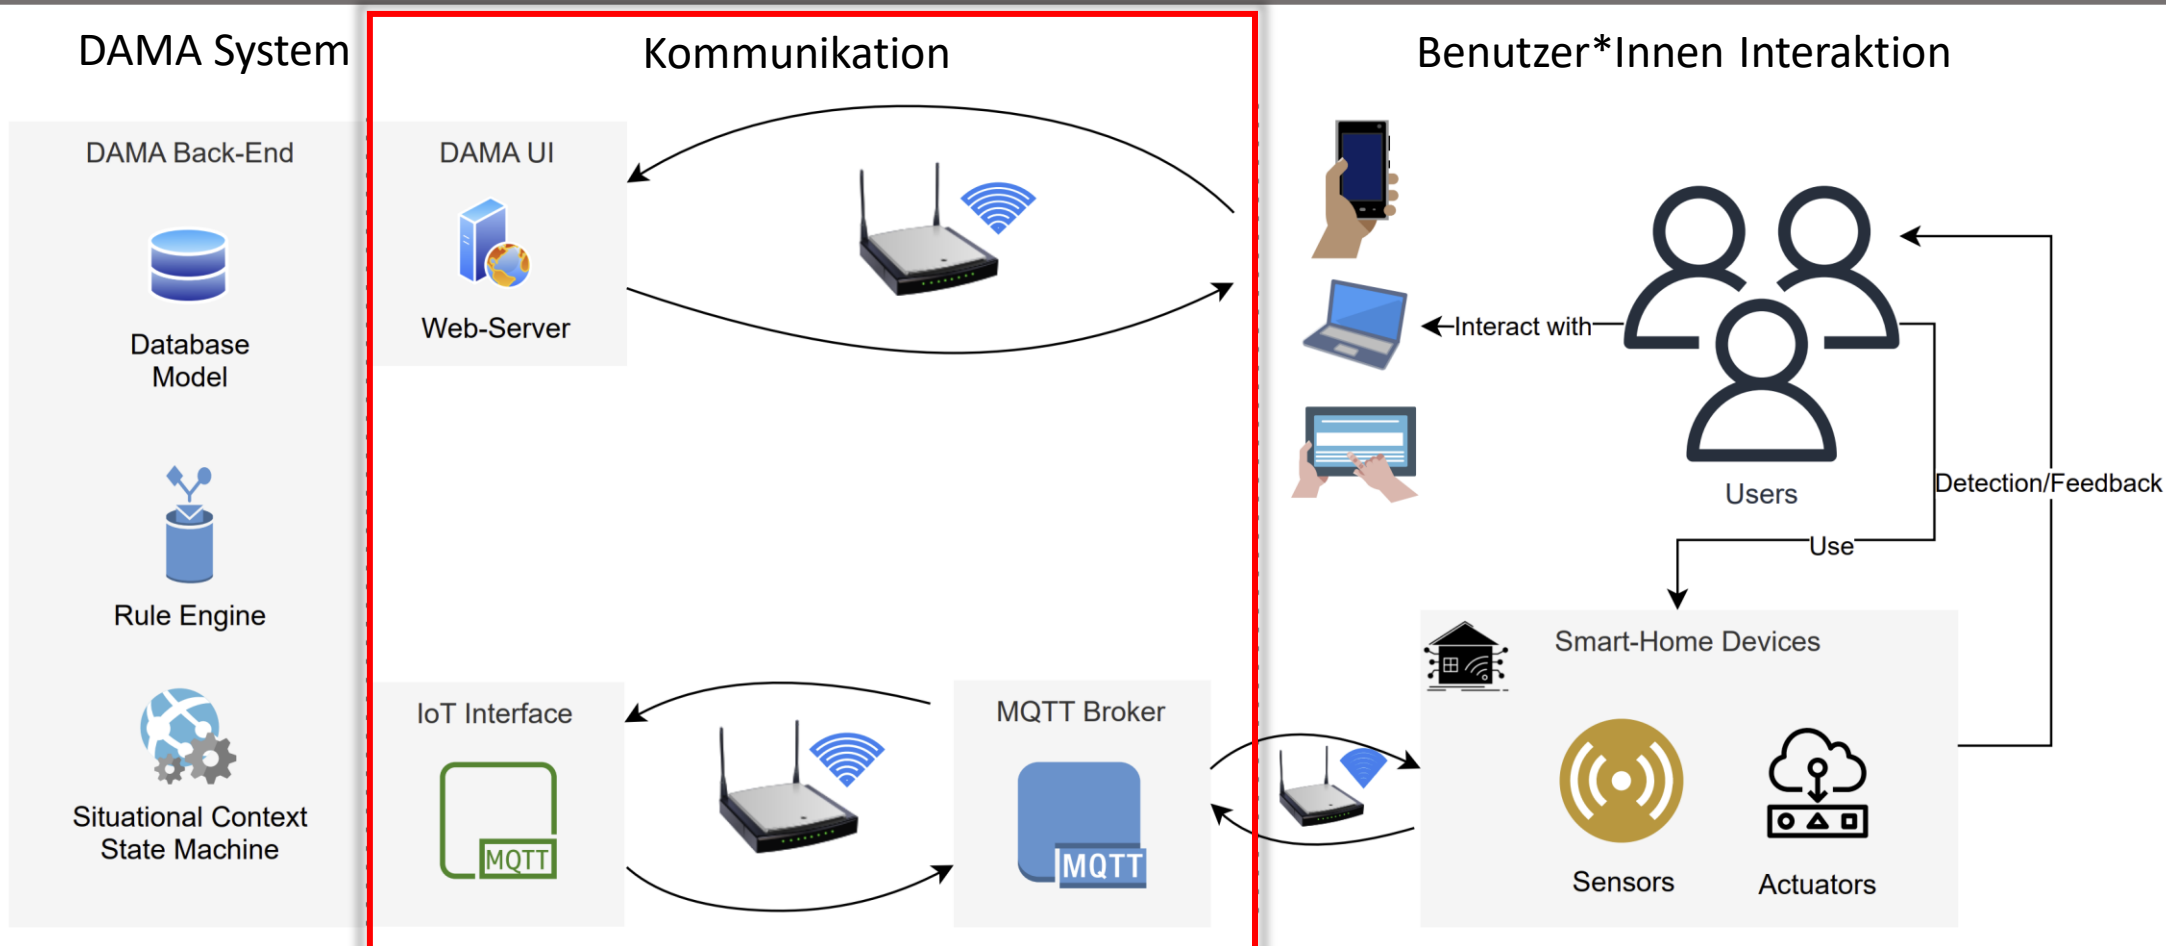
DAMA System

DAMA Back-End

Database Model

Rule Engine

Situational Context State Machine

Kommunikation

DAMA UI

Web-Server

IoT Interface

MQTT

MQTT Broker

MQTT

Benutzer*Innen Interaktion

Interact with

Users

Detection/Feedback

Use

Smart-Home Devices

Sensors

Actuators